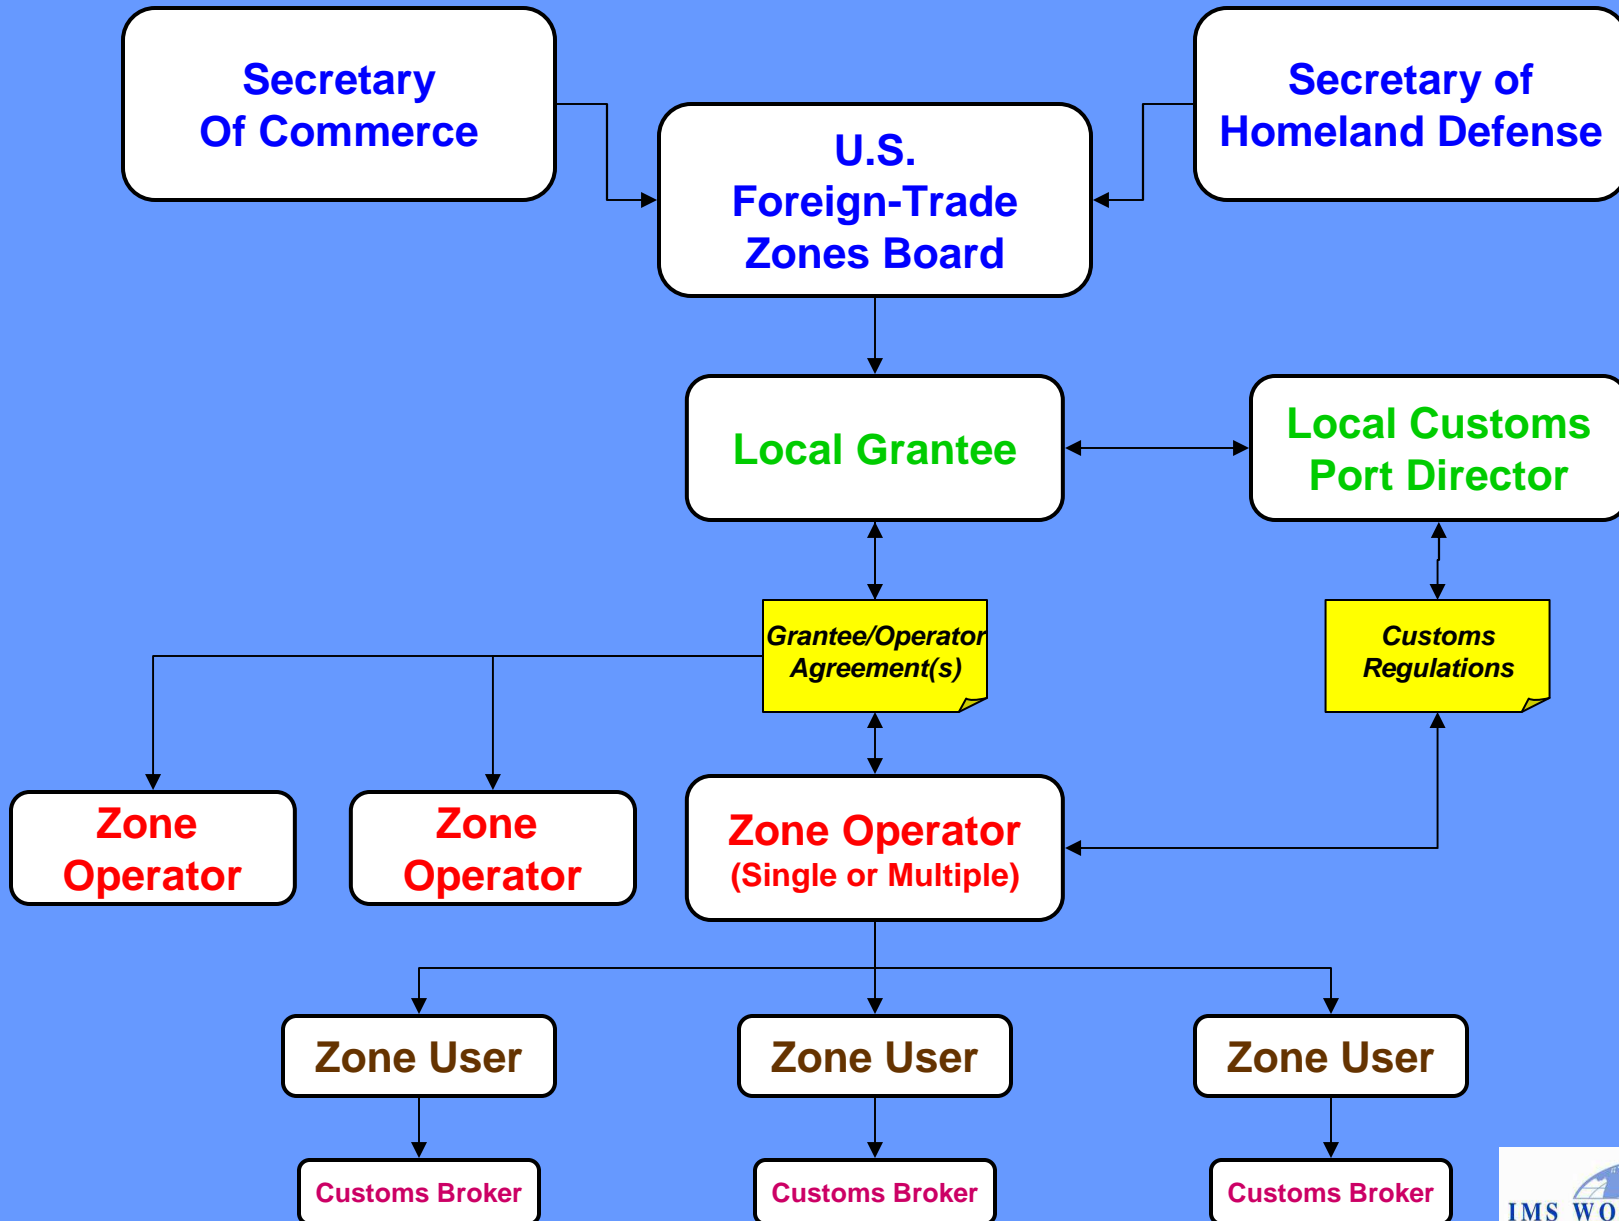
Secretary Of Commerce

U.S. Foreign-Trade Zones Board

Secretary of Homeland Defense

Local Grantee

Local Customs Port Director

Grantee/Operator Agreement(s)

Customs Regulations

Zone Operator

Zone Operator

Zone Operator (Single or Multiple)

Zone User

Zone User

Zone User

Customs Broker

Customs Broker

Customs Broker

IMS WO